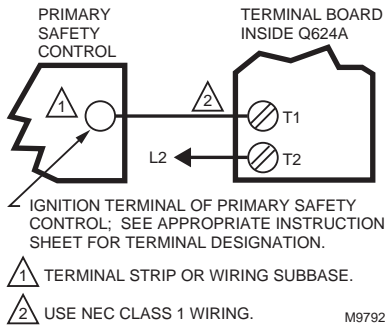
PRIMARY SAFETY CONTROL

TERMINAL BOARD INSIDE Q624A

1

2

T1

L2

T2

IGNITION TERMINAL OF PRIMARY SAFETY CONTROL; SEE APPROPRIATE INSTRUCTION SHEET FOR TERMINAL DESIGNATION.

1 TERMINAL STRIP OR WIRING SUBBASE.

2 USE NEC CLASS 1 WIRING.

M9792